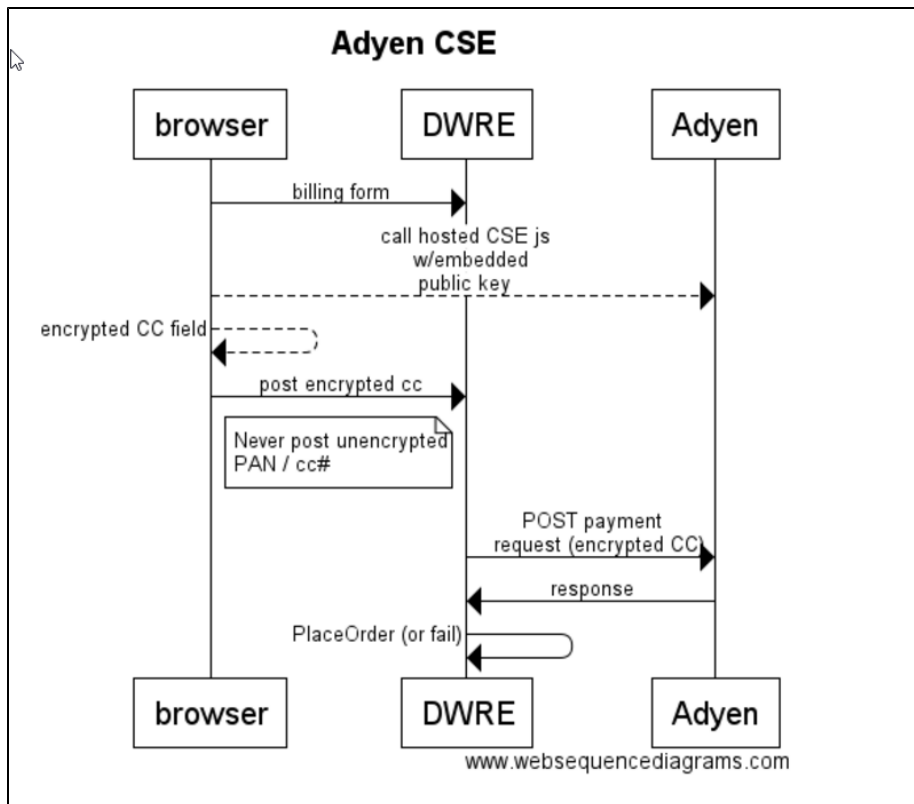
Adyen CSE

browser

DWRE

Adyen

billing form

call hosted CSE js w/embedded public key

encrypted CC field

post encrypted cc

Never post unencrypted PAN / cc#

POST payment request (encrypted CC)

response

PlaceOrder (or fail)

browser

DWRE

Adyen

www.websequencediagrams.com